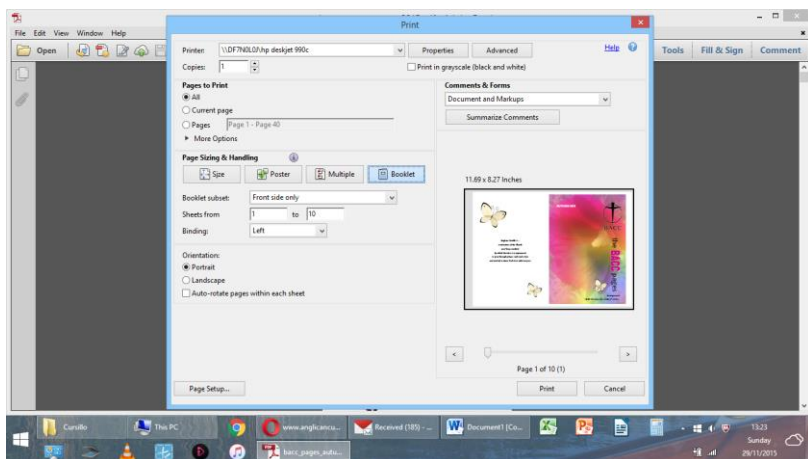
File Edit View Window Help

Open

Tools Fill & Sign Comment

Print

Printer: \\DF7N0L0\hp deskjet 990c

Properties Advanced

Help

Copies: 1

Print in grayscale (black and white)

Pages to Print

All

Current page

Pages Page 1 - Page 40

More Options

Comments & Forms

Document and Markups

Summarize Comments

Page Sizing & Handling

Size Poster Multiple Booklet

Booklet subset: Front side only

Sheets from 1 to 10

Binding: Left

Orientation:

Portrait

Landscape

Auto-rotate pages within each sheet

11.69 x 8.27 Inches

Page 1 of 10 (1)

Page Setup...

Print Cancel

Cursillo

This PC

www.anglicancu...

Received (185) - ...

Document1 [Co...

barc_pages_autu...

13:23

Sunday

29/11/2015